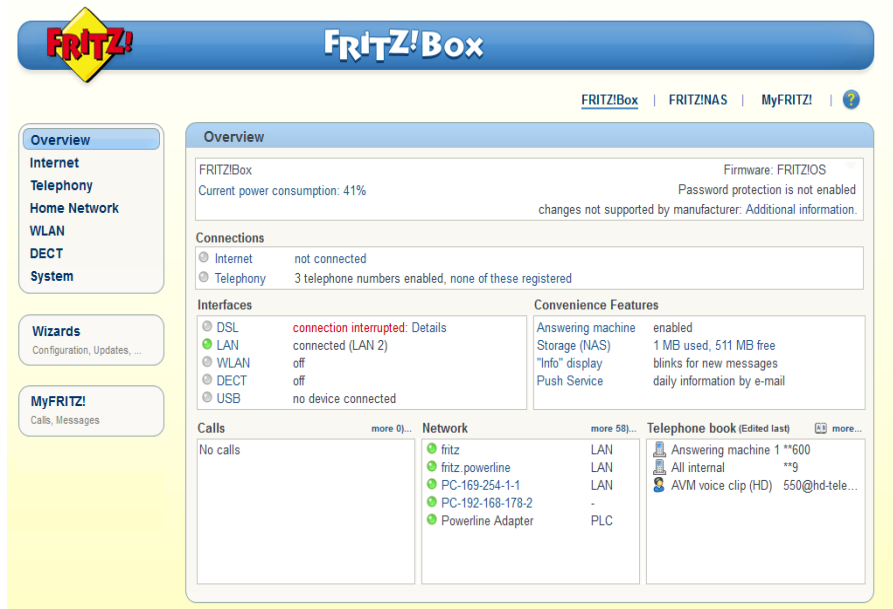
FRITZ!

FRITZ!Box

FRITZ!Box | FRITZ!NAS | MyFRITZ! | ?

Overview
Internet
Telephony
Home Network
WLAN
DECT
System

Wizards
Configuration, Updates, ...

MyFRITZ!
Calls, Messages

Overview

FRITZ!Box
Firmware: FRITZ!OS
Current power consumption: 41%
Password protection is not enabled
changes not supported by manufacturer: Additional information.

Connections

| | |
|---|---|
| Internet | not connected |
| Telephony | 3 telephone numbers enabled, none of these registered |

Interfaces

| | |
|---|---|
| DSL | connection interrupted: Details |
| LAN | connected (LAN 2) |
| WLAN | off |
| DECT | off |
| USB | no device connected |

Convenience Features

| | |
|---|---|
| Answering machine | enabled |
| Storage (NAS) | 1 MB used, 511 MB free |
| "Info" display | blinks for new messages |
| Push Service | daily information by e-mail |

Calls more 0)...
No calls

Network more 58)...

| | |
|---|---|
| fritz | LAN |
| fritz.powerline | LAN |
| PC-169-254-1-1 | LAN |
| PC-192-168-178-2 | - |
| Powerline Adapter | PLC |

Telephone book (Edited last) more...

| | |
|---|---|
| Answering machine 1 | **600 |
| All internal | **9 |
| AVM voice clip (HD) | 550@hd-tele... |